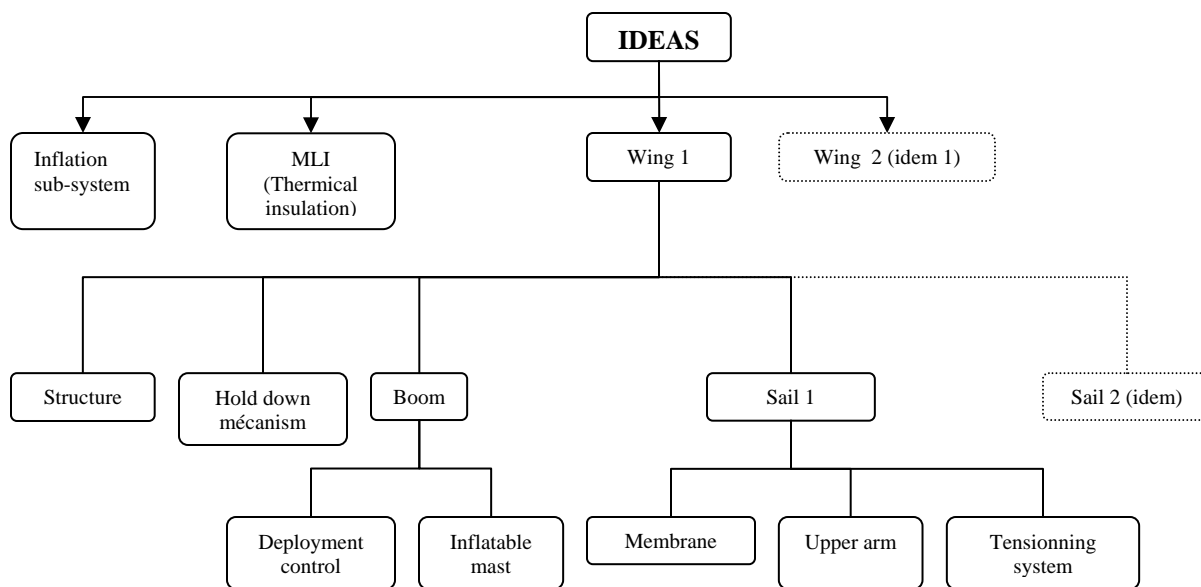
IDEAS

Inflation sub-system

MLI (Thermical insulation)

Wing 1

Wing 2 (idem 1)

Structure

Hold down mécanism

Boom

Sail 1

Sail 2 (idem)

Deployment control

Inflatable mast

Membrane

Upper arm

Tensionning system